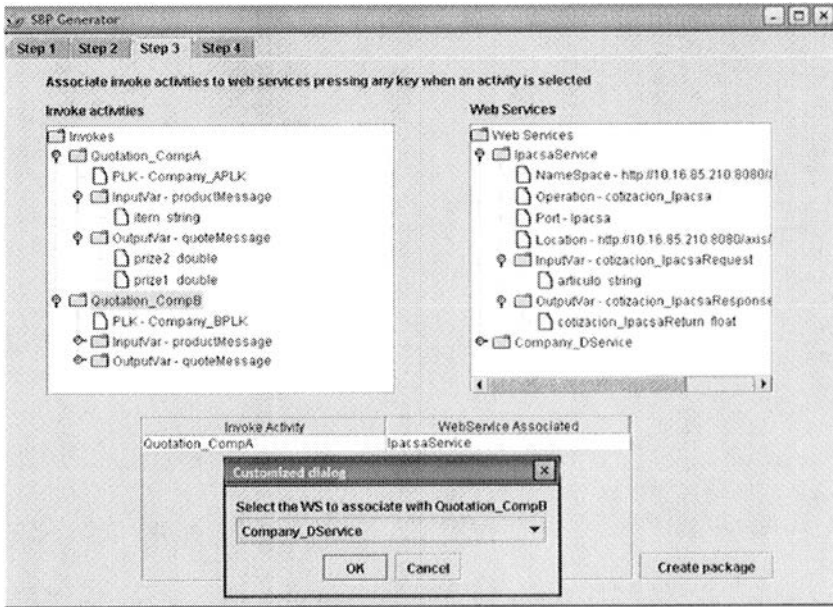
SBP Generator

Step 1 Step 2 Step 3 Step 4

Associate invoke activities to web services pressing any key when an activity is selected

Invoke activities

Invokes
Quotation_CompA
PLK - Company_APLK
InputVar - productMessage
item string
OutputVar - quoteMessage
prize2 double
prize1 double
Quotation_CompB
PLK - Company_BPLK
InputVar - productMessage
OutputVar - quoteMessage

Web Services

Web Services
IpacsaService
NameSpace - http://10.16.85.210:8080/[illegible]
Operation - cotizacion_Ipacsa
Port - Ipacsa
Location - http://10.16.85.210:8080/axis/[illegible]
InputVar - cotizacion_IpacsaRequest
articulo string
OutputVar - cotizacion_IpacsaResponse
cotizacion_IpacsaReturn float
Company_DService

| Invoke Activity | WebService Associated |
|---|---|
| Quotation_CompA | IpacsaService |

Customized dialog

Select the WS to associate with Quotation_CompB

Company_DService

OK Cancel

Create package